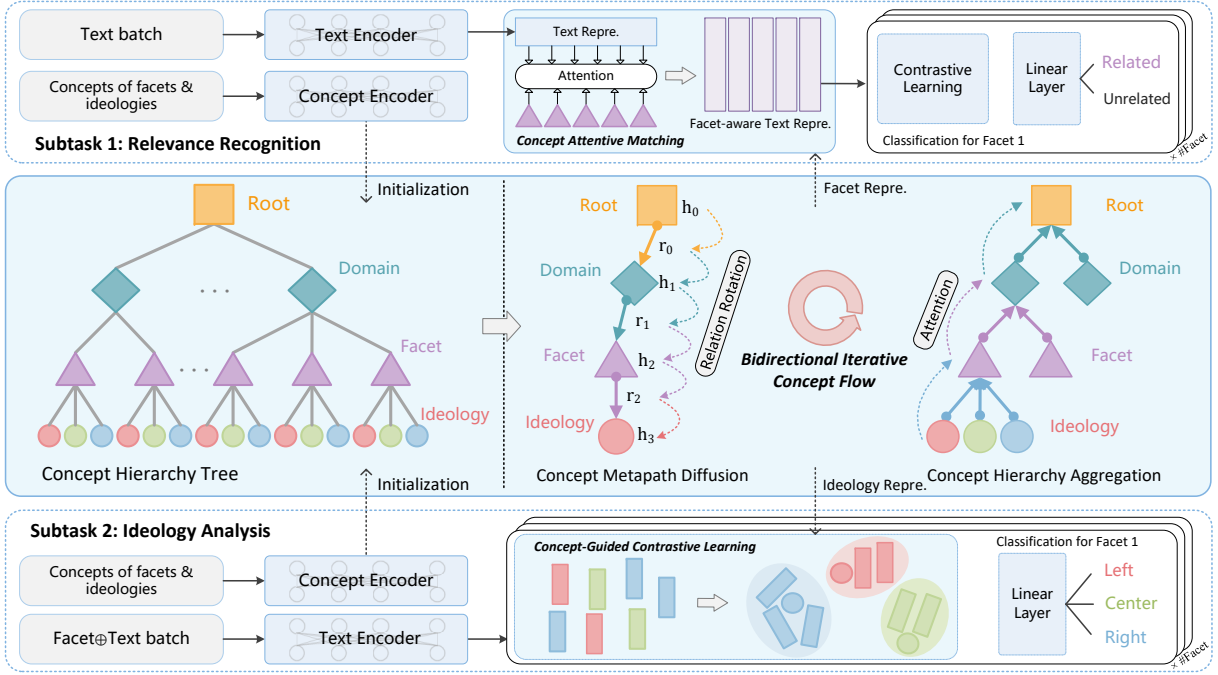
Text batch

Text Encoder

Concepts of facets & ideologies

Concept Encoder

Text Repre.

Attention

Concept Attentive Matching

Facet-aware Text Repre.

Contrastive Learning

Linear Layer

Related

Unrelated

Classification for Facet 1

× #Facet

Subtask 1: Relevance Recognition

Initialization

Facet Repre.

Root

Domain

. . .

Facet

. . .

Ideology

Concept Hierarchy Tree

Root

$h_0$

$r_0$

Domain

$h_1$

$r_1$

Facet

$h_2$

$r_2$

Ideology

$h_3$

Relation Rotation

Bidirectional Iterative Concept Flow

Concept Metapath Diffusion

Attention

Root

Domain

Facet

Ideology

Concept Hierarchy Aggregation

Initialization

Ideology Repre.

Subtask 2: Ideology Analysis

Concepts of facets & ideologies

Concept Encoder

Facet⊕Text batch

Text Encoder

Concept-Guided Contrastive Learning

Classification for Facet 1

Linear Layer

Left

Center

Right

× #Facet